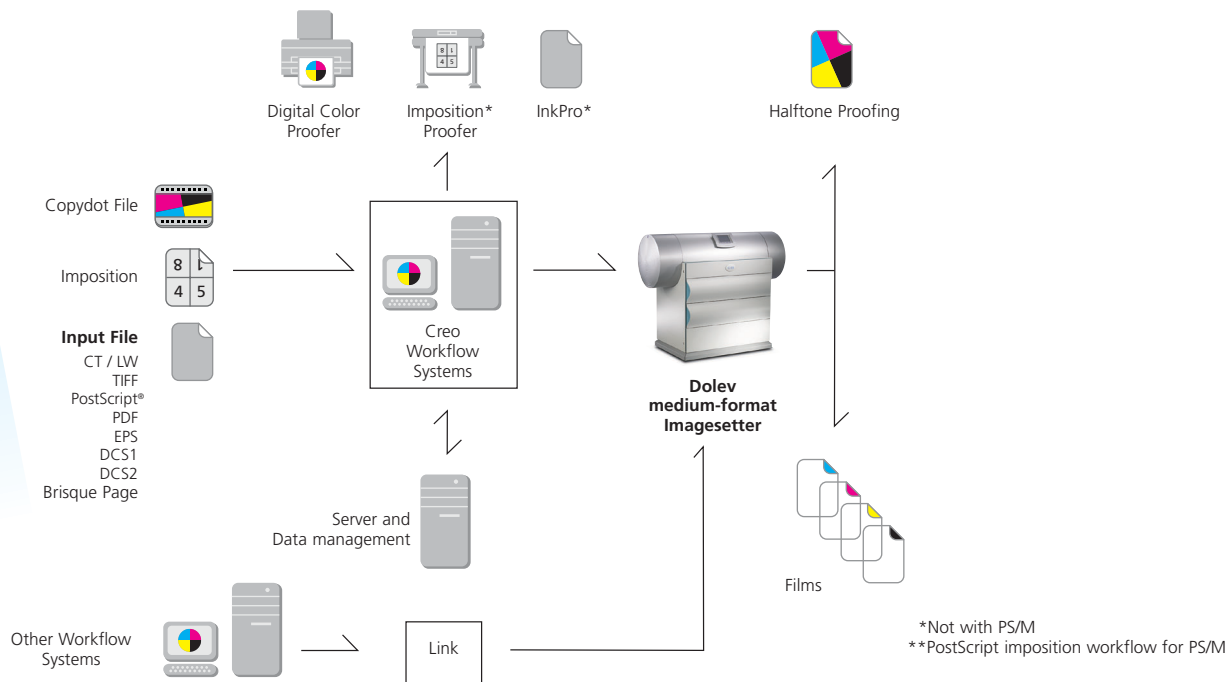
Digital Color Proofer

Imposition* Proofer

InkPro*

Halftone Proofing

Copydot File

Imposition

8 1
4 5

**Input File**
CT / LW
TIFF
PostScript®
PDF
EPS
DCS1
DCS2
Brisque Page

Creo Workflow Systems

**Dolev medium-format Imagesetter**

Server and Data management

Films

Other Workflow Systems

Link

*Not with PS/M
**PostScript imposition workflow for PS/M